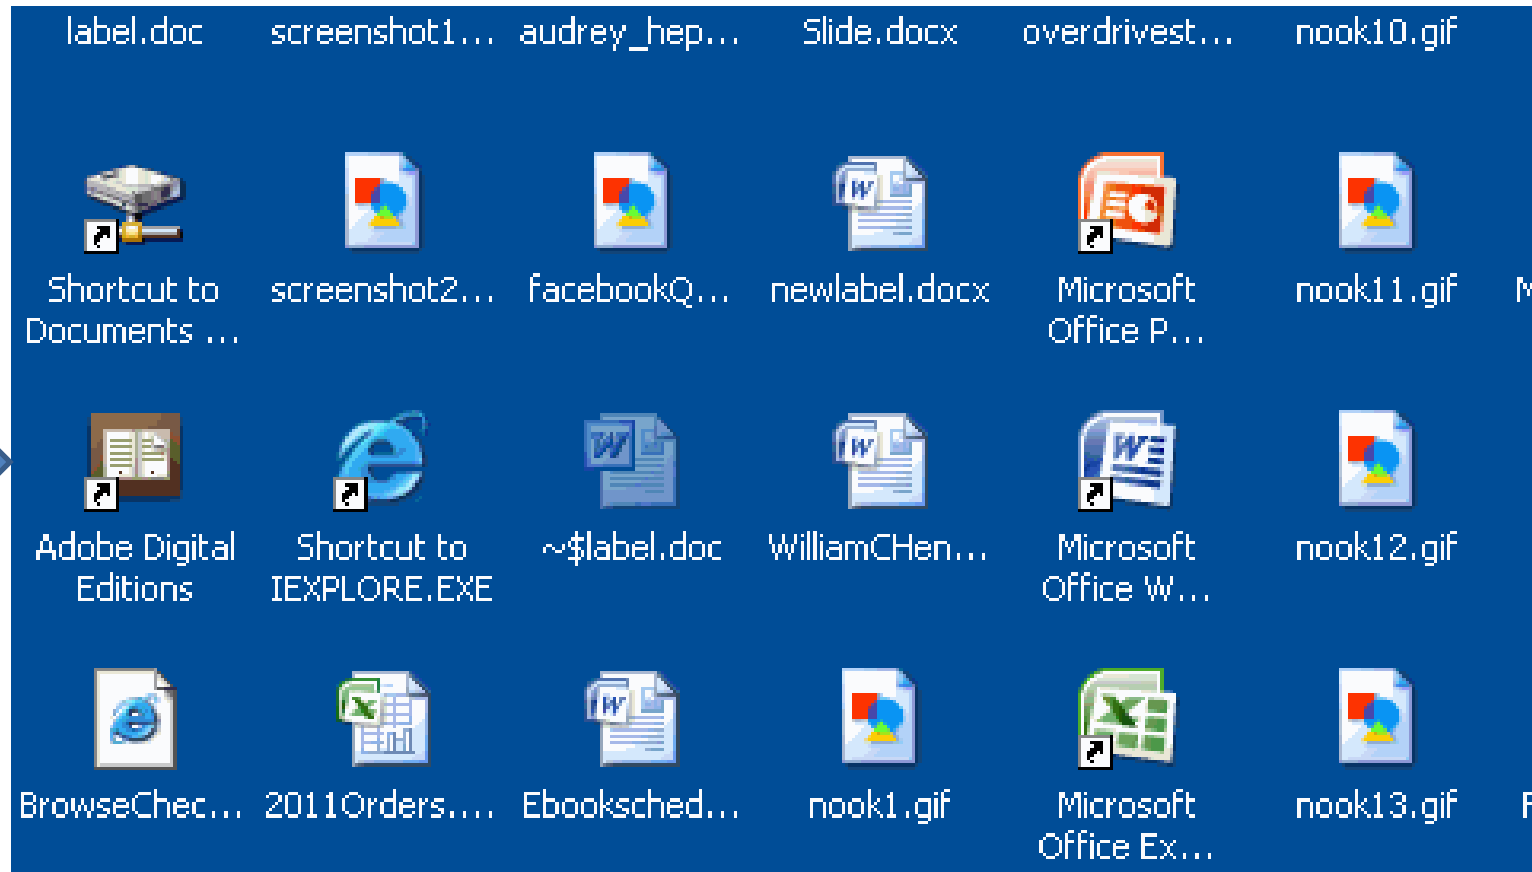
label.doc
screenshot1...
audrey_hep...
Slide.docx
overdrivest...
nook10.gif

Shortcut to Documents ...
screenshot2...
facebookQ...
newlabel.docx
Microsoft Office P...
nook11.gif
M

Adobe Digital Editions
Shortcut to IEXPLORE.EXE
~$label.doc
WilliamCHen...
Microsoft Office W...
nook12.gif

BrowseChec...
2011Orders....
Ebooksched...
nook1.gif
Microsoft Office Ex...
nook13.gif
F